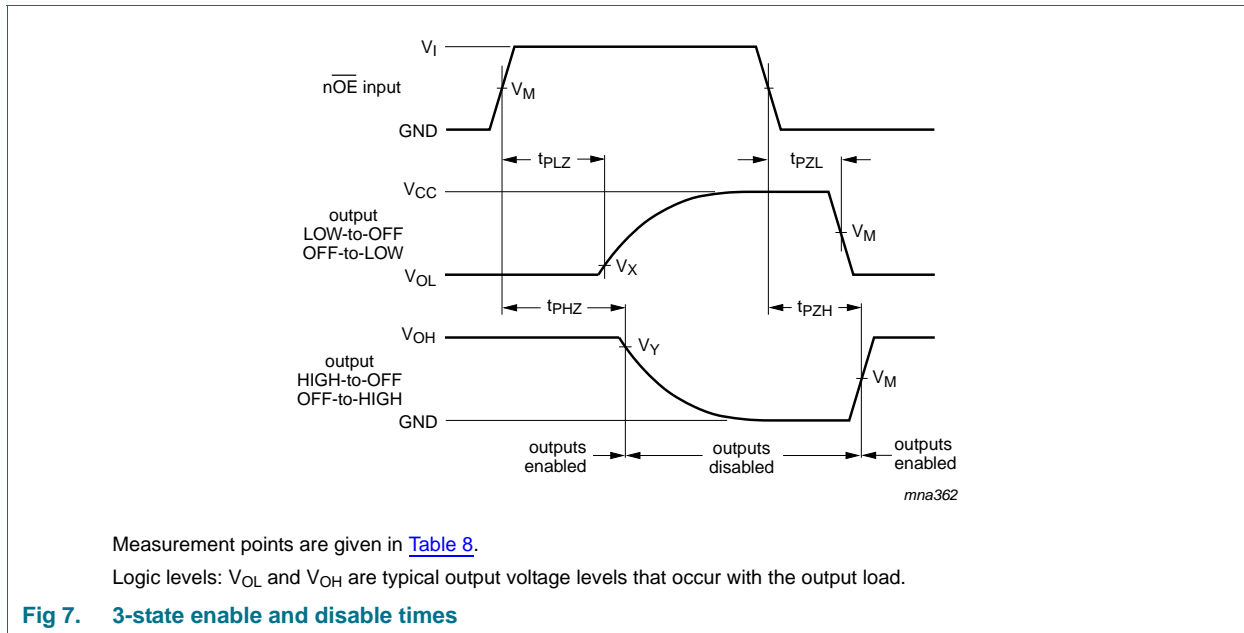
$V_I$

$n\overline{OE}$ input

$V_M$

GND

$t_{PLZ}$

$t_{PZL}$

$V_{CC}$

output LOW-to-OFF OFF-to-LOW

$V_M$

$V_{OL}$

$V_X$

$t_{PHZ}$

$t_{PZH}$

$V_{OH}$

$V_Y$

output HIGH-to-OFF OFF-to-HIGH

$V_M$

GND

outputs enabled

outputs disabled

outputs enabled

mna362

Measurement points are given in Table 8.

Logic levels: $V_{OL}$ and $V_{OH}$ are typical output voltage levels that occur with the output load.

Fig 7. 3-state enable and disable times